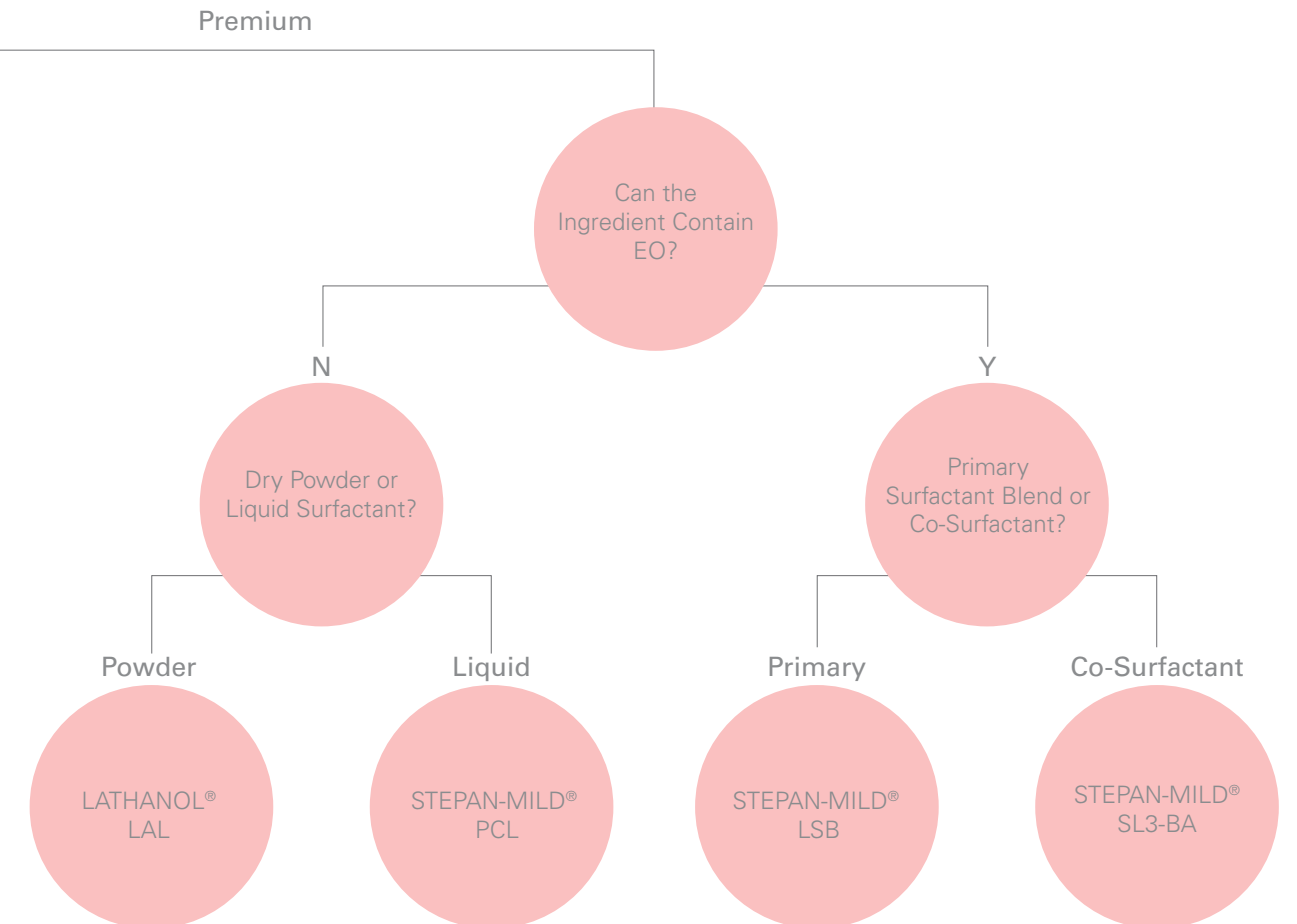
Premium

Can the Ingredient Contain EO?

N

Y

Dry Powder or Liquid Surfactant?

Primary Surfactant Blend or Co-Surfactant?

Powder

Liquid

Primary

Co-Surfactant

LATHANOL® LAL

STEPAN-MILD® PCL

STEPAN-MILD® LSB

STEPAN-MILD® SL3-BA